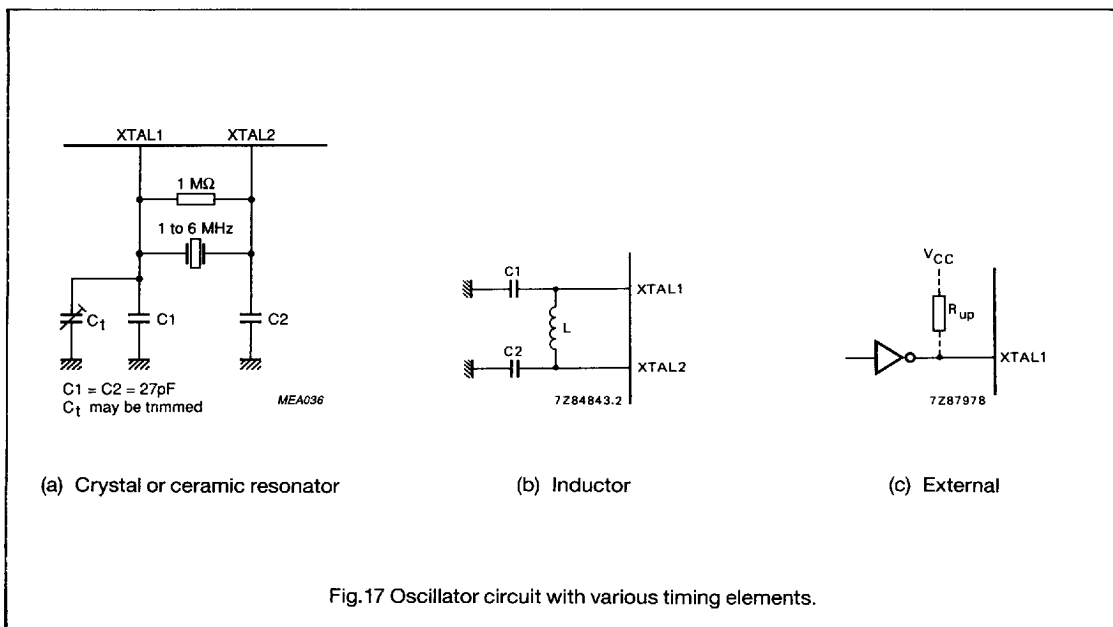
XTAL1 XTAL2

1 MΩ

1 to 6 MHz

$C_1$ C1 C2

C1 = C2 = 27pF
$C_t$ may be tnmmed

MEA036

C1

XTAL1

L

C2

XTAL2

7Z84843.2

$V_{CC}$

$R_{up}$

XTAL1

7Z87978

(a) Crystal or ceramic resonator

(b) Inductor

(c) External

Fig.17 Oscillator circuit with various timing elements.